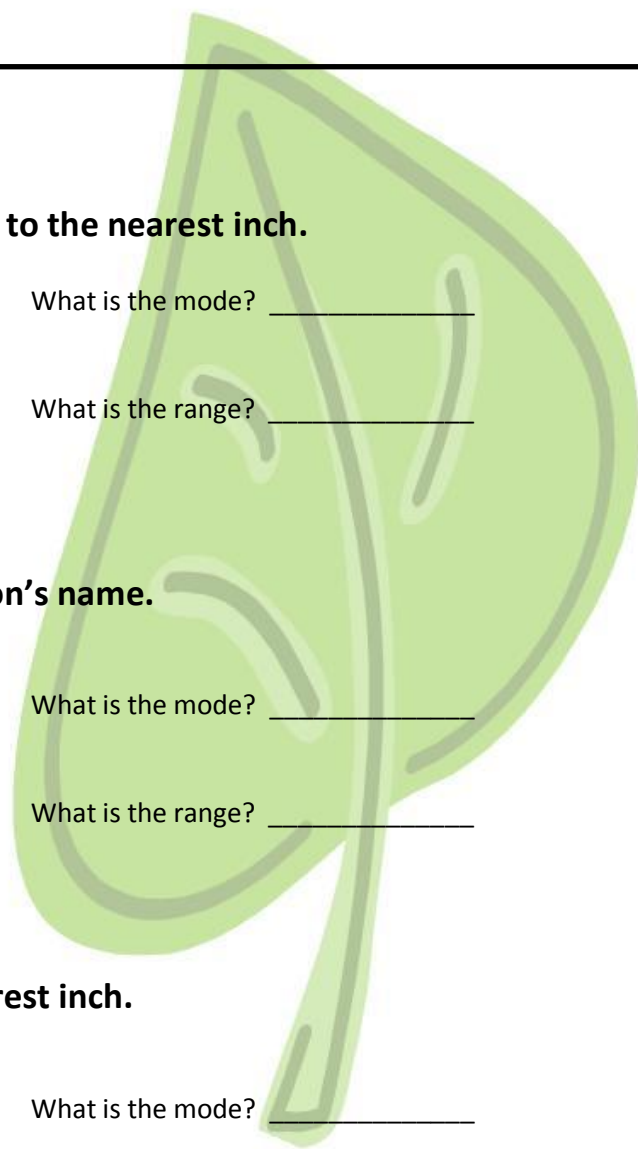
to the nearest inch.

What is the mode? _____________

What is the range? _____________

on's name.

What is the mode? _____________

What is the range? _____________

rest inch.

What is the mode? _____________